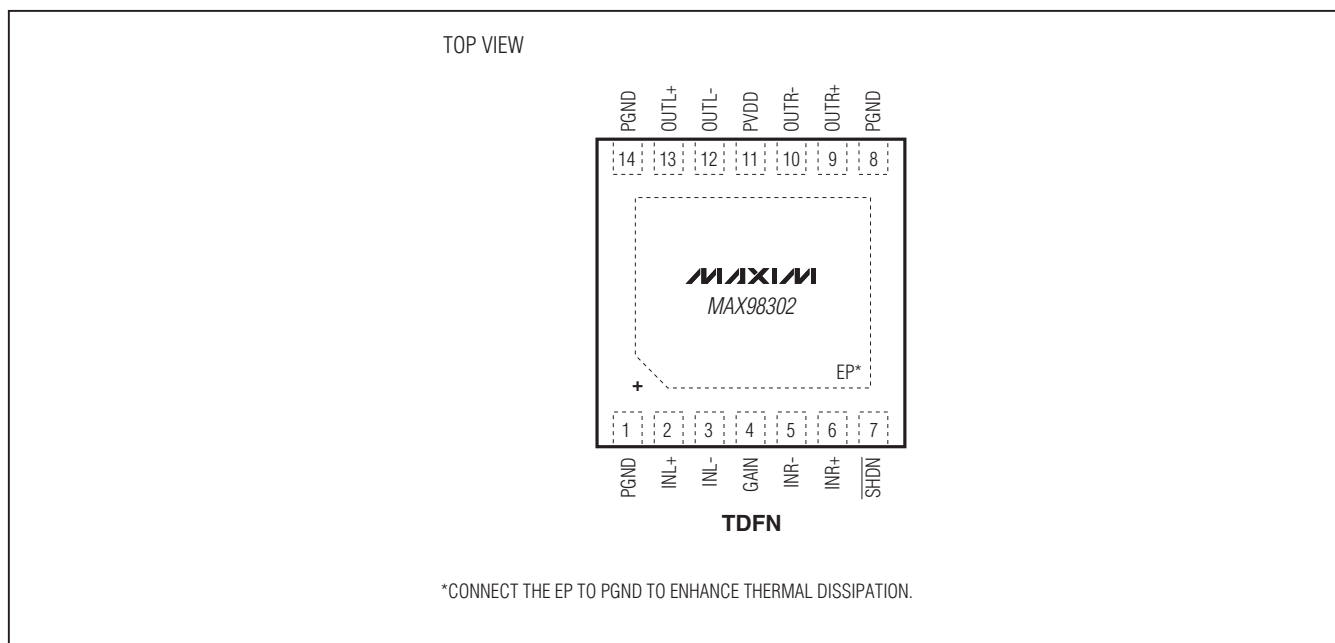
TOP VIEW

PGND OUTL+ OUTL- PVDD OUTR- OUTR+ PGND

14 13 12 11 10 9 8

MAXIM
MAX98302

EP*

+

1 2 3 4 5 6 7

PGND INL+ INL- GAIN INR- INR+ $\overline{SHDN}$

TDFN

*CONNECT THE EP TO PGND TO ENHANCE THERMAL DISSIPATION.